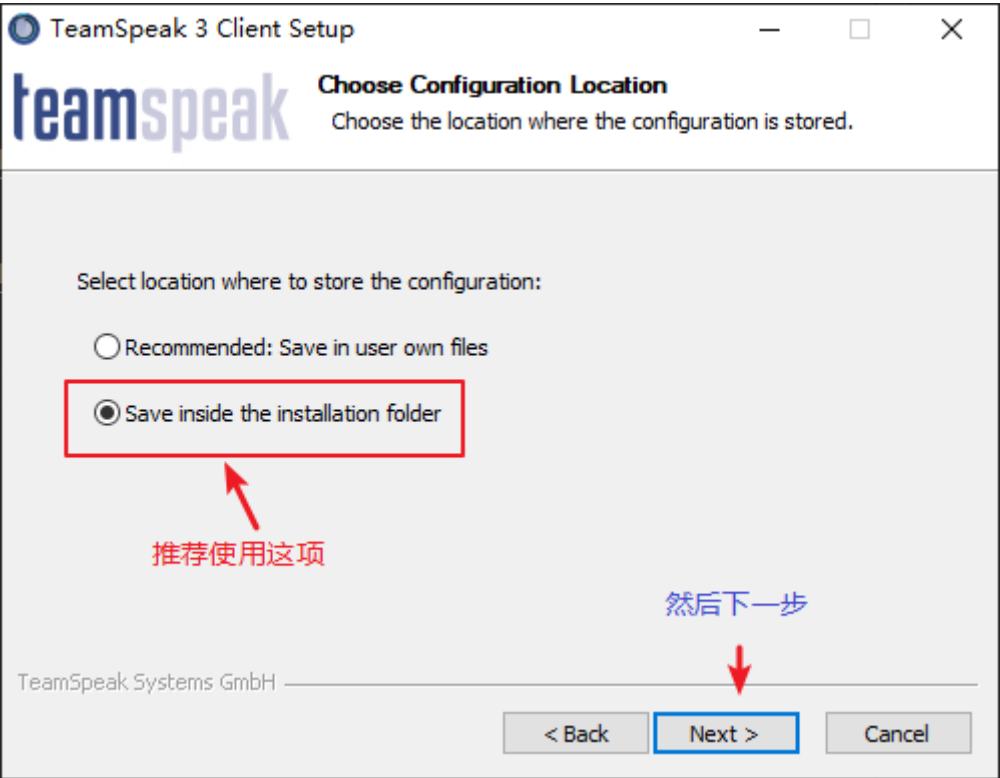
TeamSpeak 3 Client Setup

teamspeak

Choose Configuration Location

Choose the location where the configuration is stored.

Select location where to store the configuration:

Recommended: Save in user own files

Save inside the installation folder

推荐使用这项

然后下一步

TeamSpeak Systems GmbH

< Back

Next >

Cancel